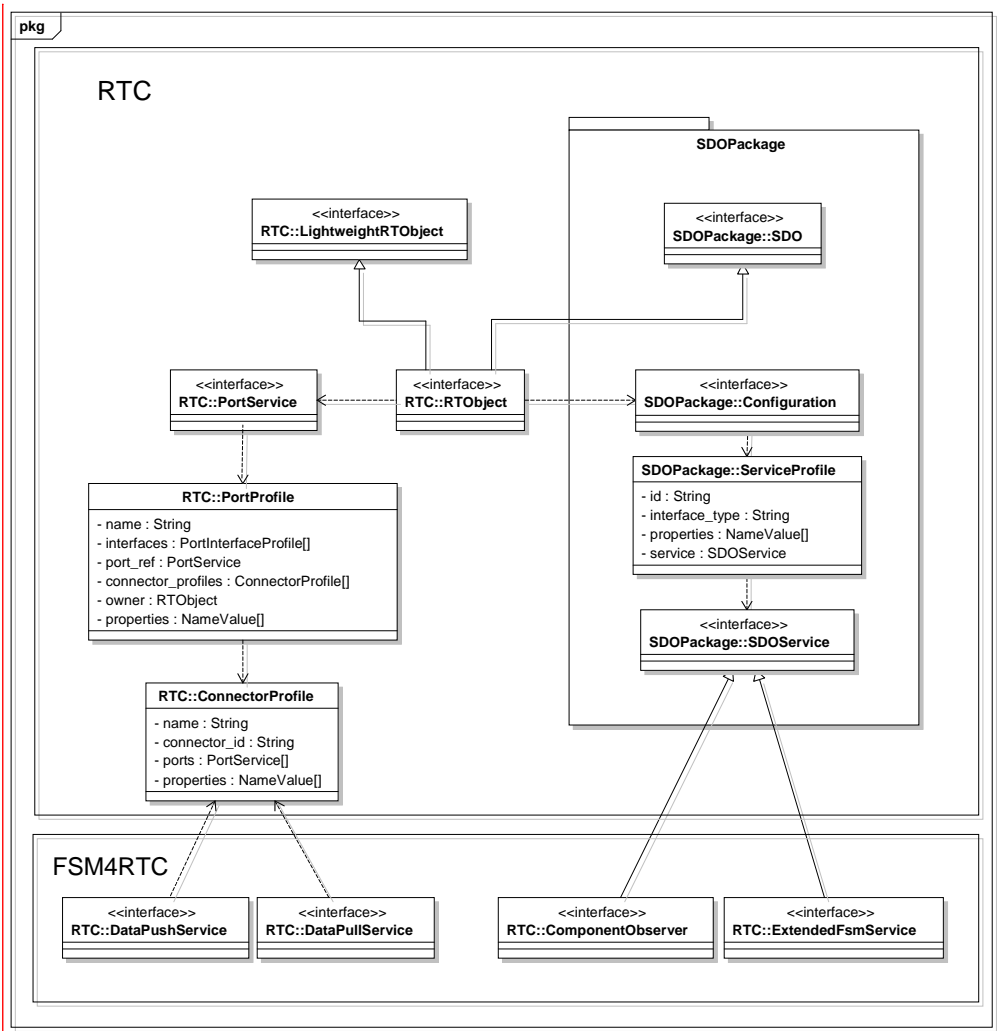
pkg

RTC

SDOPackage

<<interface>>
RTC::LightweightRTObject

<<interface>>
SDOPackage::SDO

<<interface>>
RTC::PortService

<<interface>>
RTC::RTObject

<<interface>>
SDOPackage::Configuration

SDOPackage::ServiceProfile
- id : String
- interface_type : String
- properties : NameValue[]
- service : SDOService

RTC::PortProfile
- name : String
- interfaces : PortInterfaceProfile[]
- port_ref : PortService
- connector_profiles : ConnectorProfile[]
- owner : RTObject
- properties : NameValue[]

<<interface>>
SDOPackage::SDOService

RTC::ConnectorProfile
- name : String
- connector_id : String
- ports : PortService[]
- properties : NameValue[]

FSM4RTC

<<interface>>
RTC::DataPushService

<<interface>>
RTC::DataPullService

<<interface>>
RTC::ComponentObserver

<<interface>>
RTC::ExtendedFsmService